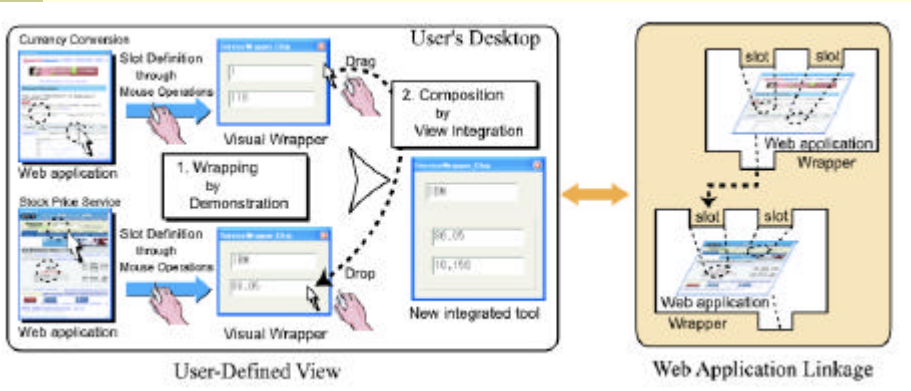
Currency Conversion

Slot Definition through Mouse Operations

Visual Wrapper

Drag

User's Desktop

2. Composition by View Integration

Web application

1. Wrapping by Demonstration

Stock Price Service

Slot Definition through Mouse Operations

IBM

89.05

Drop

IBM

$0.05

10,150

Web application

Visual Wrapper

New integrated tool

User-Defined View

slot

slot

Web application

Wrapper

slot

slot

Web application

Wrapper

Web Application Linkage